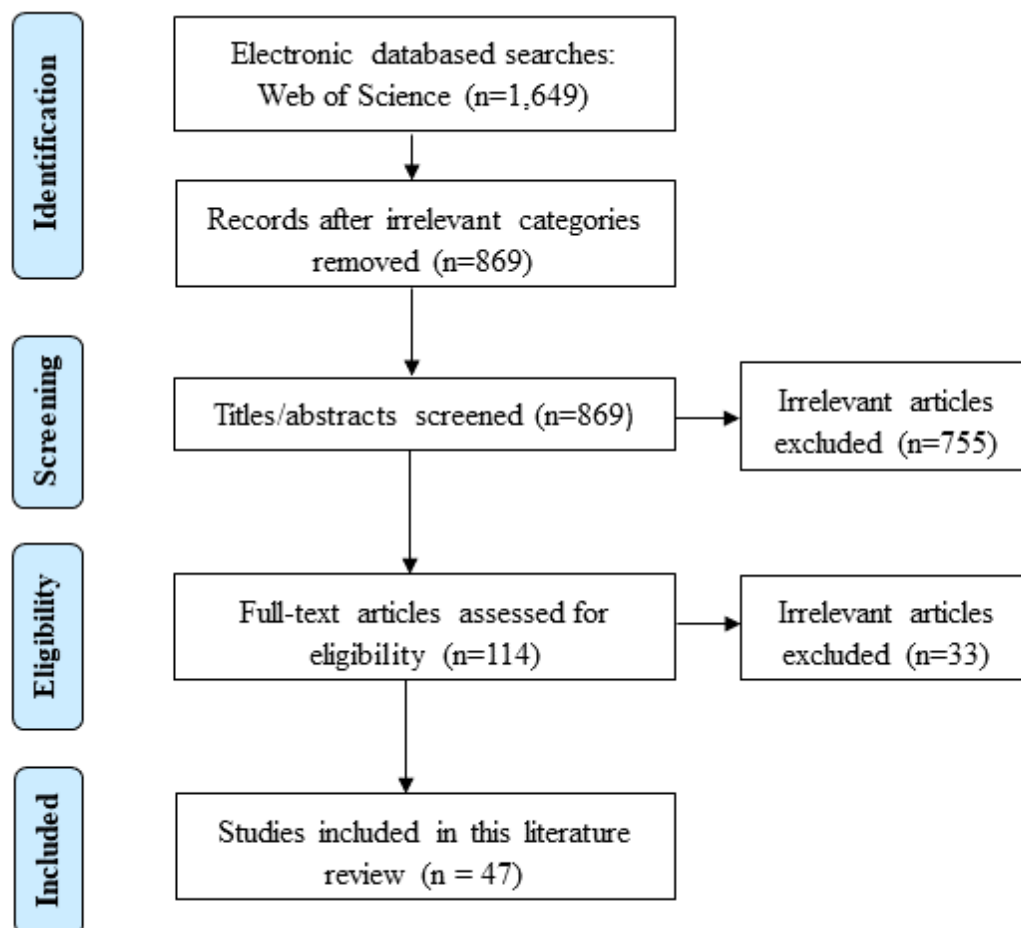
Identification

Electronic databased searches: Web of Science (n=1,649)

Records after irrelevant categories removed (n=869)

Screening

Titles/abstracts screened (n=869)

Irrelevant articles excluded (n=755)

Eligibility

Full-text articles assessed for eligibility (n=114)

Irrelevant articles excluded (n=33)

Included

Studies included in this literature review (n = 47)